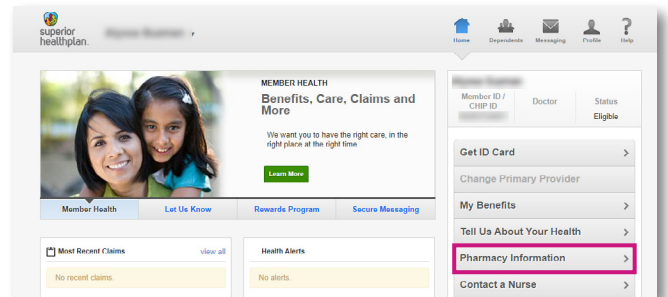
superior healthplan.

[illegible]

Home Dependents Messaging Profile Help

MEMBER HEALTH

Benefits, Care, Claims and More

We want you to have the right care, in the right place at the right time

Learn More

Member Health | Let Us Know | Rewards Program | Secure Messaging

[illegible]

Member ID / CHIP ID
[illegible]

Doctor

Status
Eligible

Get ID Card

Change Primary Provider

My Benefits

Tell Us About Your Health

Pharmacy Information

Contact a Nurse

Most Recent Claims view all

No recent claims.

Health Alerts

No alerts.